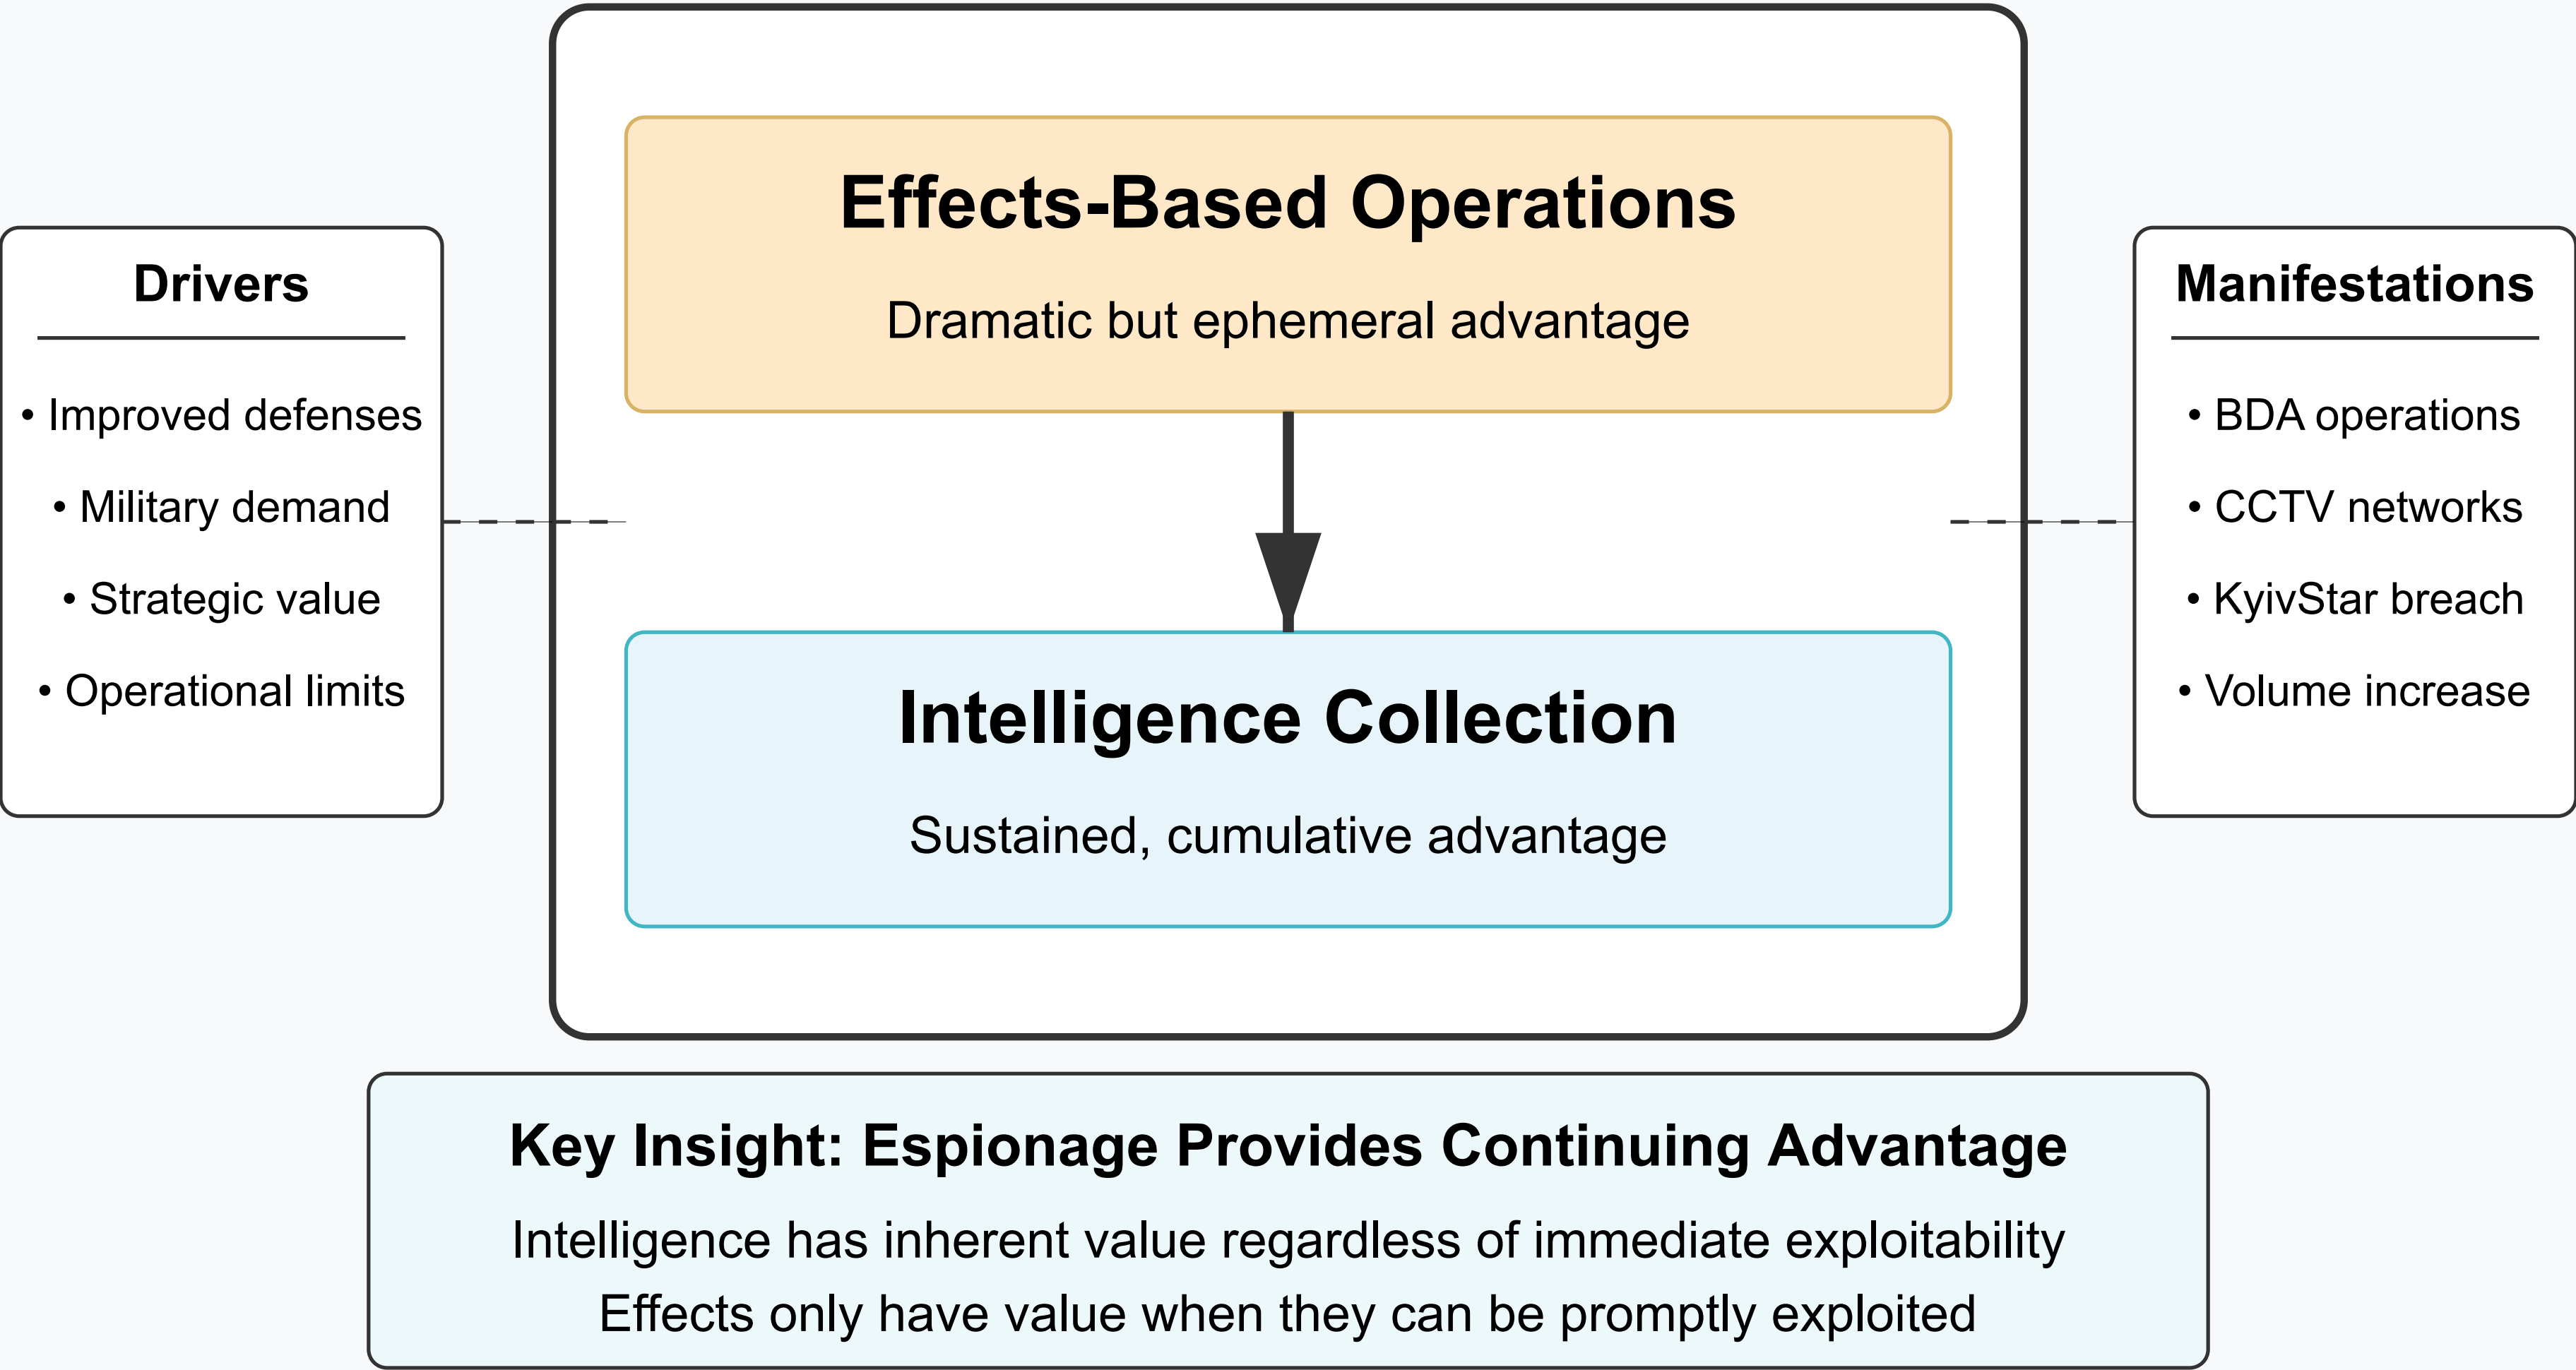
Drivers

• Improved defenses
• Military demand
• Strategic value
• Operational limits

Effects-Based Operations

Dramatic but ephemeral advantage

Intelligence Collection

Sustained, cumulative advantage

Manifestations

• BDA operations
• CCTV networks
• KyivStar breach
• Volume increase

Key Insight: Espionage Provides Continuing Advantage

Intelligence has inherent value regardless of immediate exploitability
Effects only have value when they can be promptly exploited